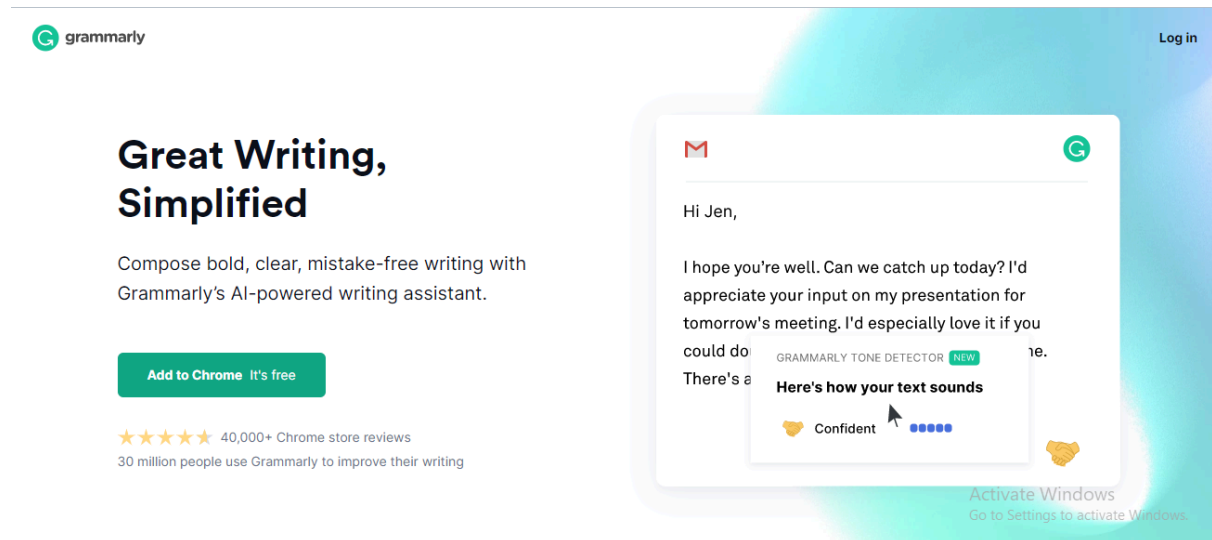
grammarly

Log in

Great Writing, Simplified

Compose bold, clear, mistake-free writing with Grammarly's AI-powered writing assistant.

Add to Chrome It's free

★★★★★ 40,000+ Chrome store reviews
30 million people use Grammarly to improve their writing

Hi Jen,

I hope you're well. Can we catch up today? I'd appreciate your input on my presentation for tomorrow's meeting. I'd especially love it if you could do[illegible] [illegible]ne. There's a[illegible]

GRAMMARLY TONE DETECTOR NEW
Here's how your text sounds
Confident

Activate Windows
Go to Settings to activate Windows.